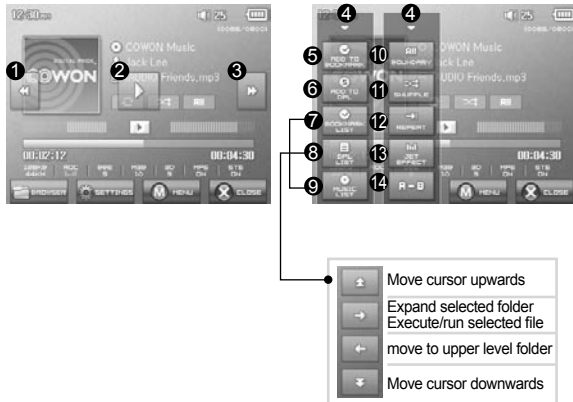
12:30
25
00068/00601
COWON
COWON Music
Jack Lee
AUDIO Friends.mp3
1
2
3
00:02:17
00:04:30
128KB 44KHZ
AGC 1.0
BASS 5
MSS 10
3D 5
MP3 ON
STB ON
BROWSER
SETTINGS
MENU
CLOSE

4
4
5 ADD TO BOOKMARK
6 ADD TO DPL
7 BOOKMARK LIST
8 DPL LIST
9 MUSIC LIST
10 All BOUNDARY
11 SHUFFLE
12 REPEAT
13 JET EFFECT
14 A - B
COWON Music
Jack Lee
AUDIO Friends.mp3
00:04:30
MENU
CLOSE

Move cursor upwards
Expand selected folder
Execute/run selected file
move to upper level folder
Move cursor downwards